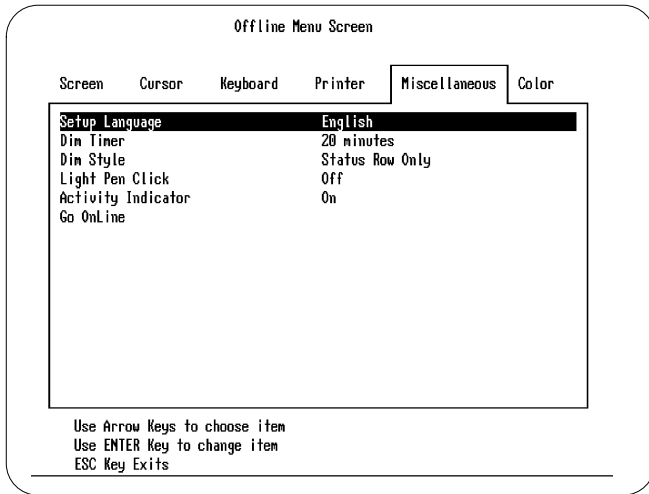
Offline Menu Screen

Screen Cursor Keyboard Printer Miscellaneous Color

| | |
|---|---|
| Setup Language | English |
| Dim Timer | 20 minutes |
| Dim Style | Status Row Only |
| Light Pen Click | Off |
| Activity Indicator | On |
| Go OnLine | |

Use Arrow Keys to choose item
Use ENTER Key to change item
ESC Key Exits